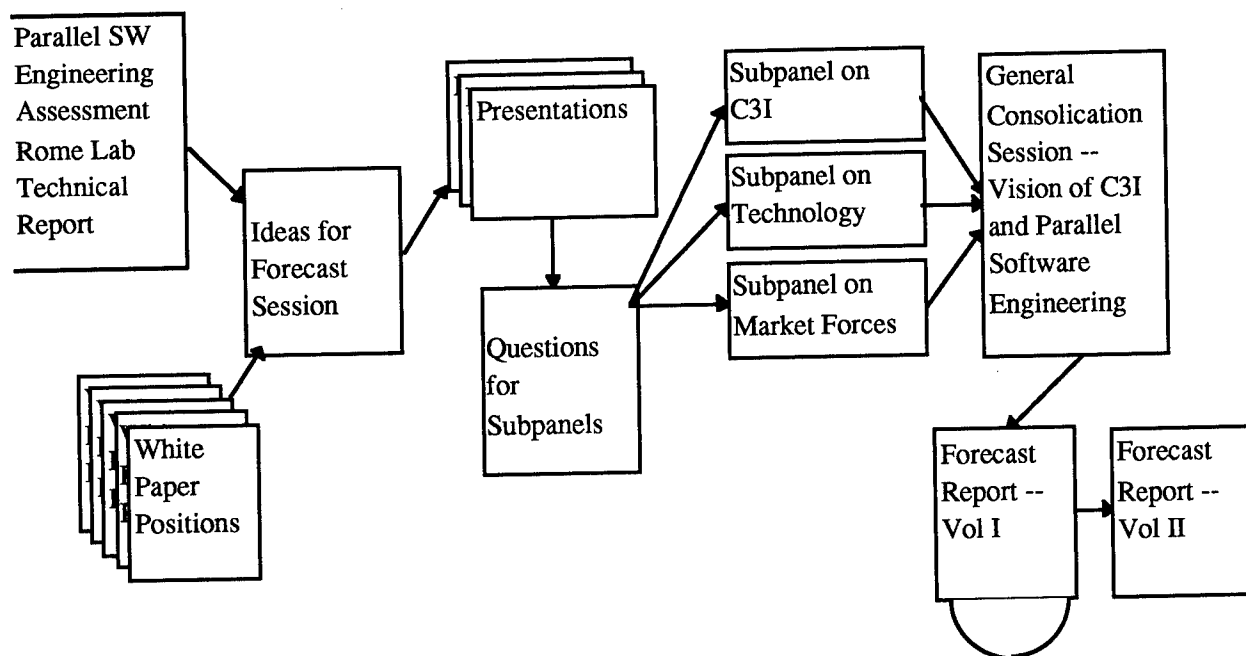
Parallel SW Engineering Assessment Rome Lab Technical Report

Ideas for Forecast Session

White Paper Positions

Presentations

Questions for Subpanels

Subpanel on C3I

Subpanel on Technology

Subpanel on Market Forces

General Consolication Session -- Vision of C3I and Parallel Software Engineering

Forecast Report -- Vol I

Forecast Report -- Vol II